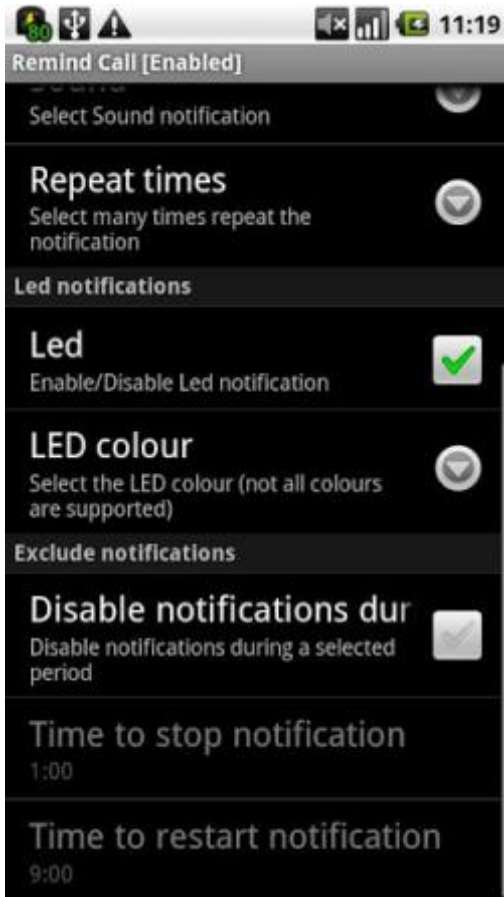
80 11:19
Remind Call [Enabled]

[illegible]
Select Sound notification

Repeat times
Select many times repeat the notification

Led notifications

Led
Enable/Disable Led notification

LED colour
Select the LED colour (not all colours are supported)

Exclude notifications

Disable notifications dur
Disable notifications during a selected period

Time to stop notification
1:00

Time to restart notification
9:00